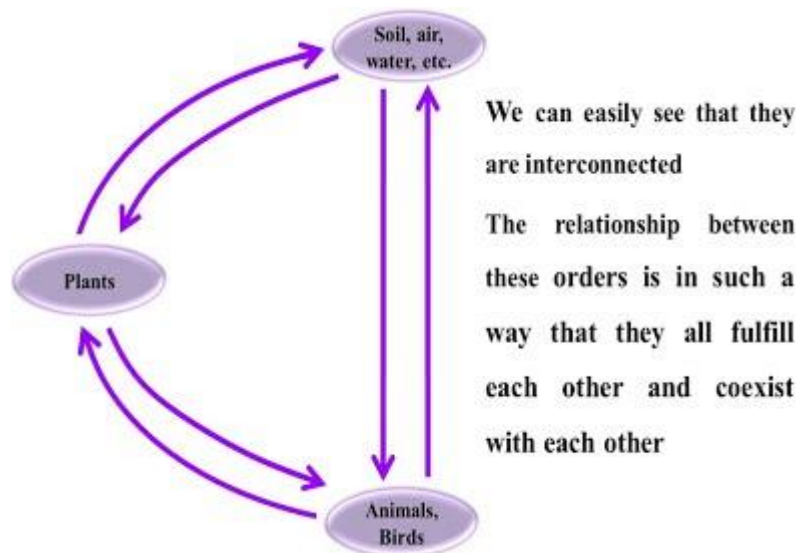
Soil, air, water, etc.

Plants

Animals, Birds

We can easily see that they are interconnected

The relationship between these orders is in such a way that they all fulfill each other and coexist with each other